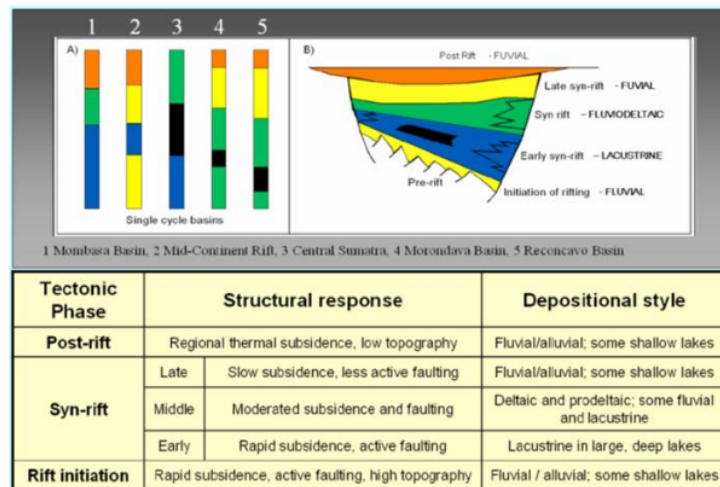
1 2 3 4 5

A)

Single cycle basins

B)

Post Rift - FUVIAL

Late syn-rift - FUVIAL

Syn rift - FLUVIODELTAIC

Early syn-rift - LACUSTRINE

Pre-rift

Initiation of rifting - FLUVIAL

1 Mombasa Basin, 2 Mid-Continent Rift, 3 Central Sumatra, 4 Morondava Basin, 5 Reconcavo Basin

| Tectonic Phase | Structural response | | Depositional style |
|---|---|---|---|
| Post-rift | Regional thermal subsidence, low topography | | Fluvial/alluvial; some shallow lakes |
| Syn-rift | Late | Slow subsidence, less active faulting | Fluvial/alluvial; some shallow lakes |
| | Middle | Moderated subsidence and faulting | Deltaic and prodeltaic; some fluvial and lacustrine |
| | Early | Rapid subsidence, active faulting | Lacustrine in large, deep lakes |
| Rift initiation | Rapid subsidence, active faulting, high topography | | Fluvial / alluvial; some shallow lakes |